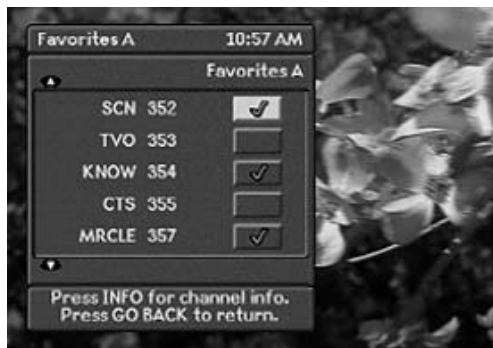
Favorites A 10:57 AM

Favorites A

| | | |
|---|---|---|
| SCN | 352 | ✓ |
| TVO | 353 | |
| KNOW | 354 | ✓ |
| CTS | 355 | |
| MRCLE | 357 | ✓ |

Press INFO for channel info.
Press GO BACK to return.